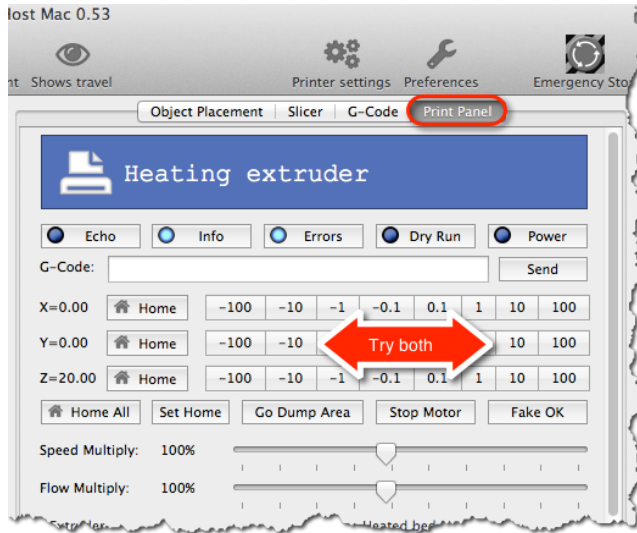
Host Mac 0.53

nt Shows travel

Printer settings Preferences Emergency Sto

Object Placement Slicer G-Code Print Panel

Heating extruder

Echo Info Errors Dry Run Power

G-Code: Send

| X=0.00 | Home | -100 | -10 | -1 | -0.1 | 0.1 | 1 | 10 | 100 |
|---|---|---|---|---|---|---|---|---|---|
| Y=0.00 | Home | -100 | -10 | | | | | 10 | 100 |
| Z=20.00 | Home | -100 | -10 | -1 | -0.1 | 0.1 | 1 | 10 | 100 |

Try both

Home All Set Home Go Dump Area Stop Motor Fake OK

Speed Multiply: 100%

Flow Multiply: 100%

Extruder Heated bed